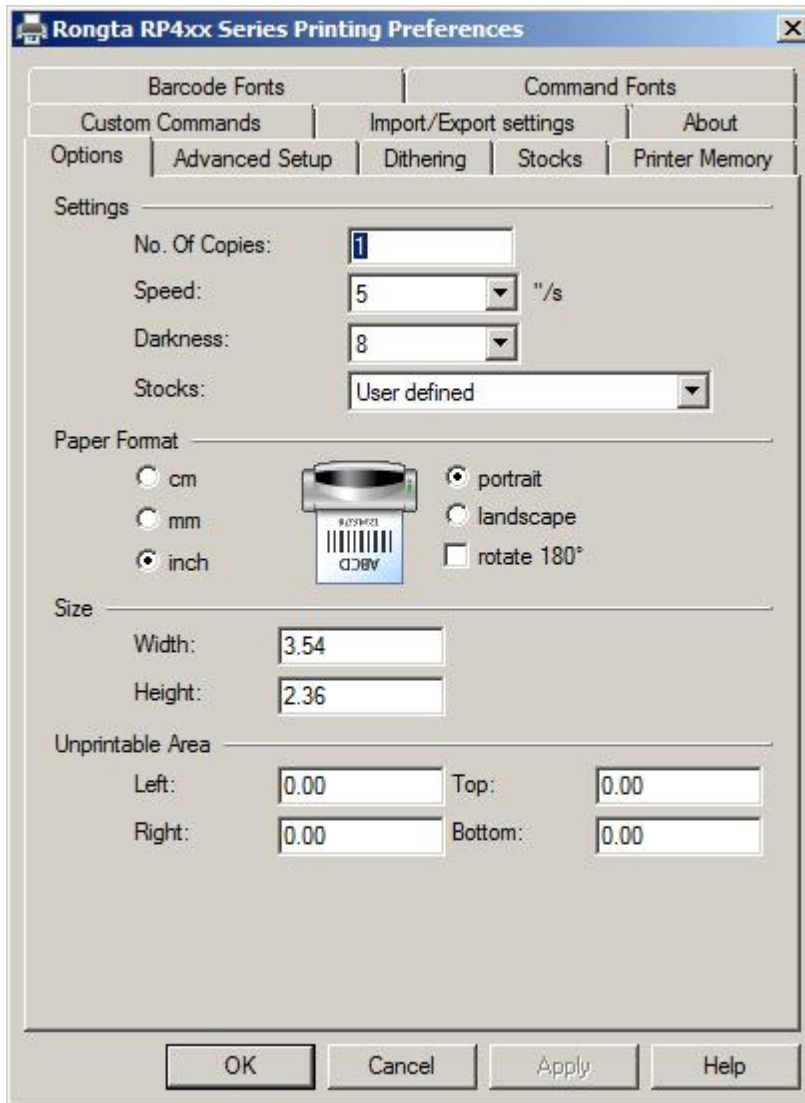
Rongta RP4xx Series Printing Preferences

Barcode Fonts | Command Fonts
Custom Commands | Import/Export settings | About
Options | Advanced Setup | Dithering | Stocks | Printer Memory

Settings
No. Of Copies: 1
Speed: 5 "/s
Darkness: 8
Stocks: User defined

Paper Format
cm
mm
inch
ABCD
portrait
landscape
rotate 180°

Size
Width: 3.54
Height: 2.36

Unprintable Area
Left: 0.00
Top: 0.00
Right: 0.00
Bottom: 0.00

OK | Cancel | Apply | Help